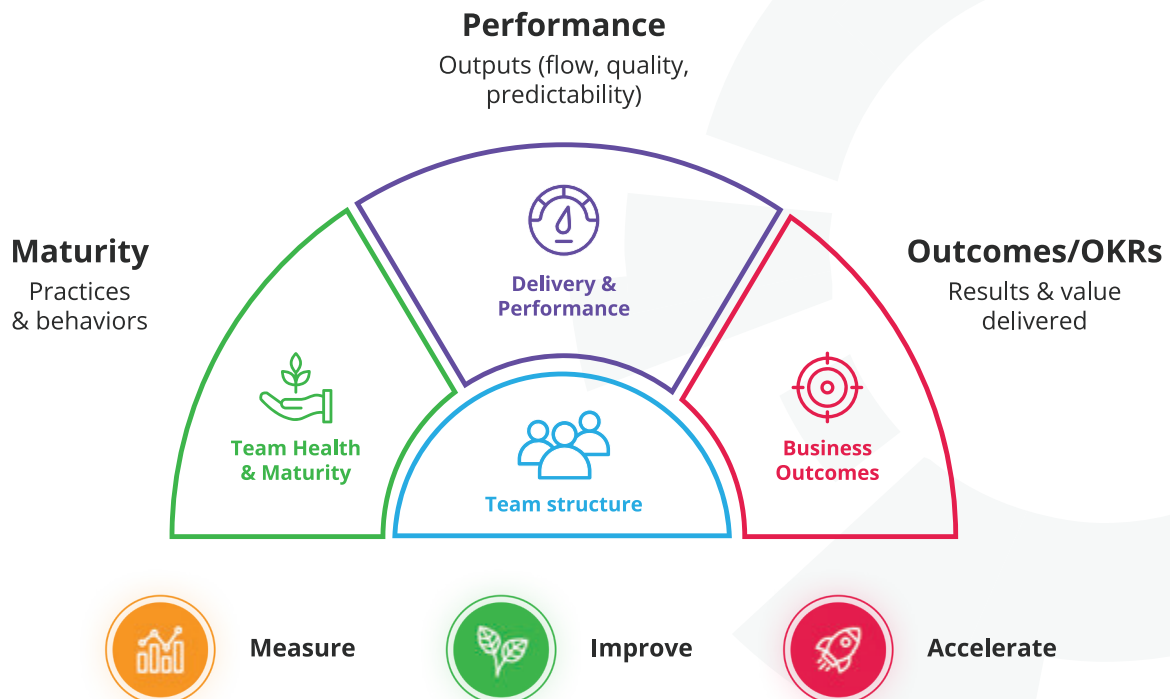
Performance

Outputs (flow, quality, predictability)

Maturity

Practices & behaviors

Outcomes/OKRs

Results & value delivered

Delivery & Performance

Team Health & Maturity

Team structure

Business Outcomes

Measure

Improve

Accelerate